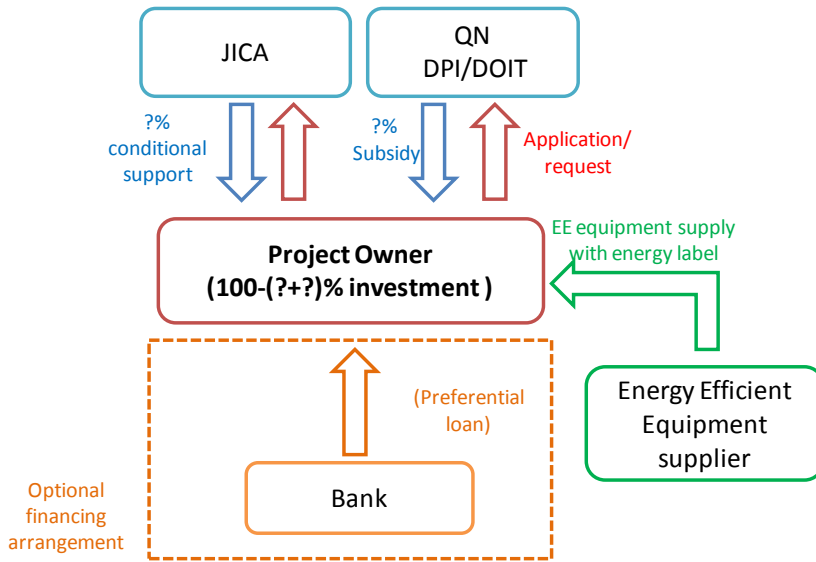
JICA

QN
DPI/DOIT

?%
conditional
support

?%
Subsidy

Application/
request

EE equipment supply
with energy label

Project Owner
(100-(?+?)% investment )

(Preferential
loan)

Energy Efficient
Equipment
supplier

Bank

Optional
financing
arrangement